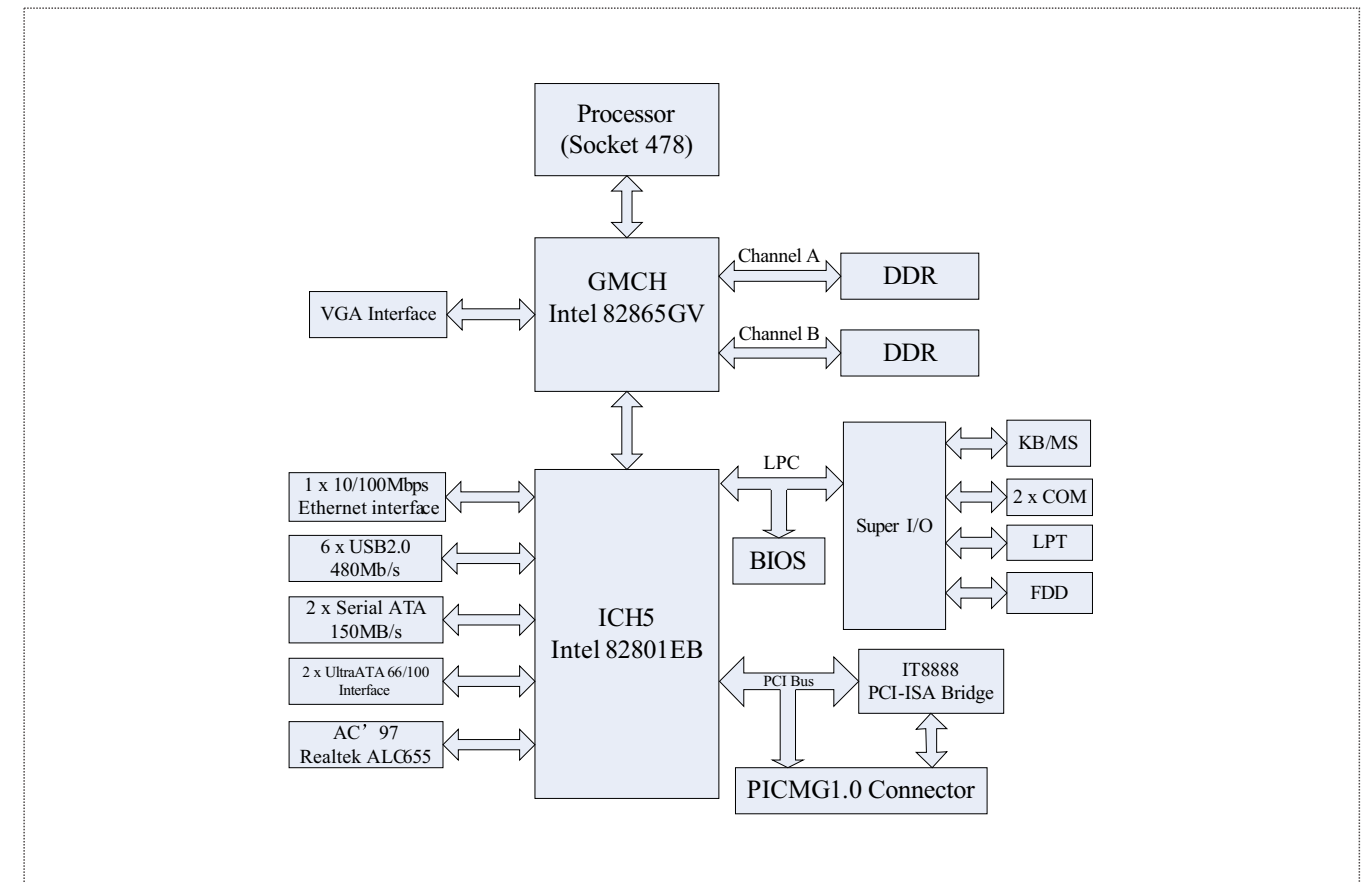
Processor
(Socket 478)

GMCH
Intel 82865GV

Channel A

DDR

Channel B

DDR

VGA Interface

LPC

Super I/O

KB/MS

2 x COM

LPT

FDD

BIOS

1 x 10/100Mbps
Ethernet interface

6 x USB2.0
480Mb/s

2 x Serial ATA
150MB/s

2 x UltraATA 66/100
Interface

AC’97
Realtek ALC655

ICH5
Intel 82801EB

PCI Bus

IT8888
PCI-ISA Bridge

PICMG1.0 Connector